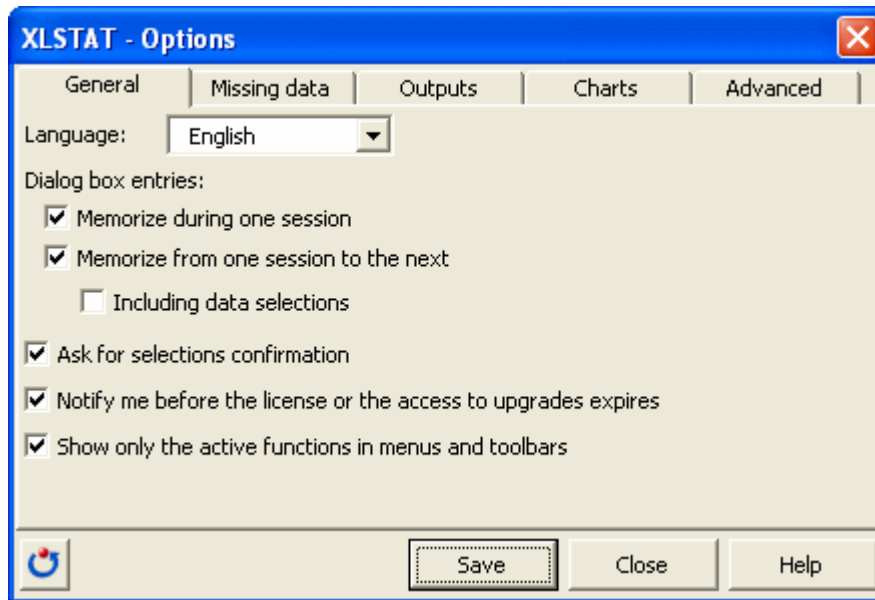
XLSTAT - Options

General | Missing data | Outputs | Charts | Advanced

Language: English

Dialog box entries:

Memorize during one session

Memorize from one session to the next

Including data selections

Ask for selections confirmation

Notify me before the license or the access to upgrades expires

Show only the active functions in menus and toolbars

Save Close Help